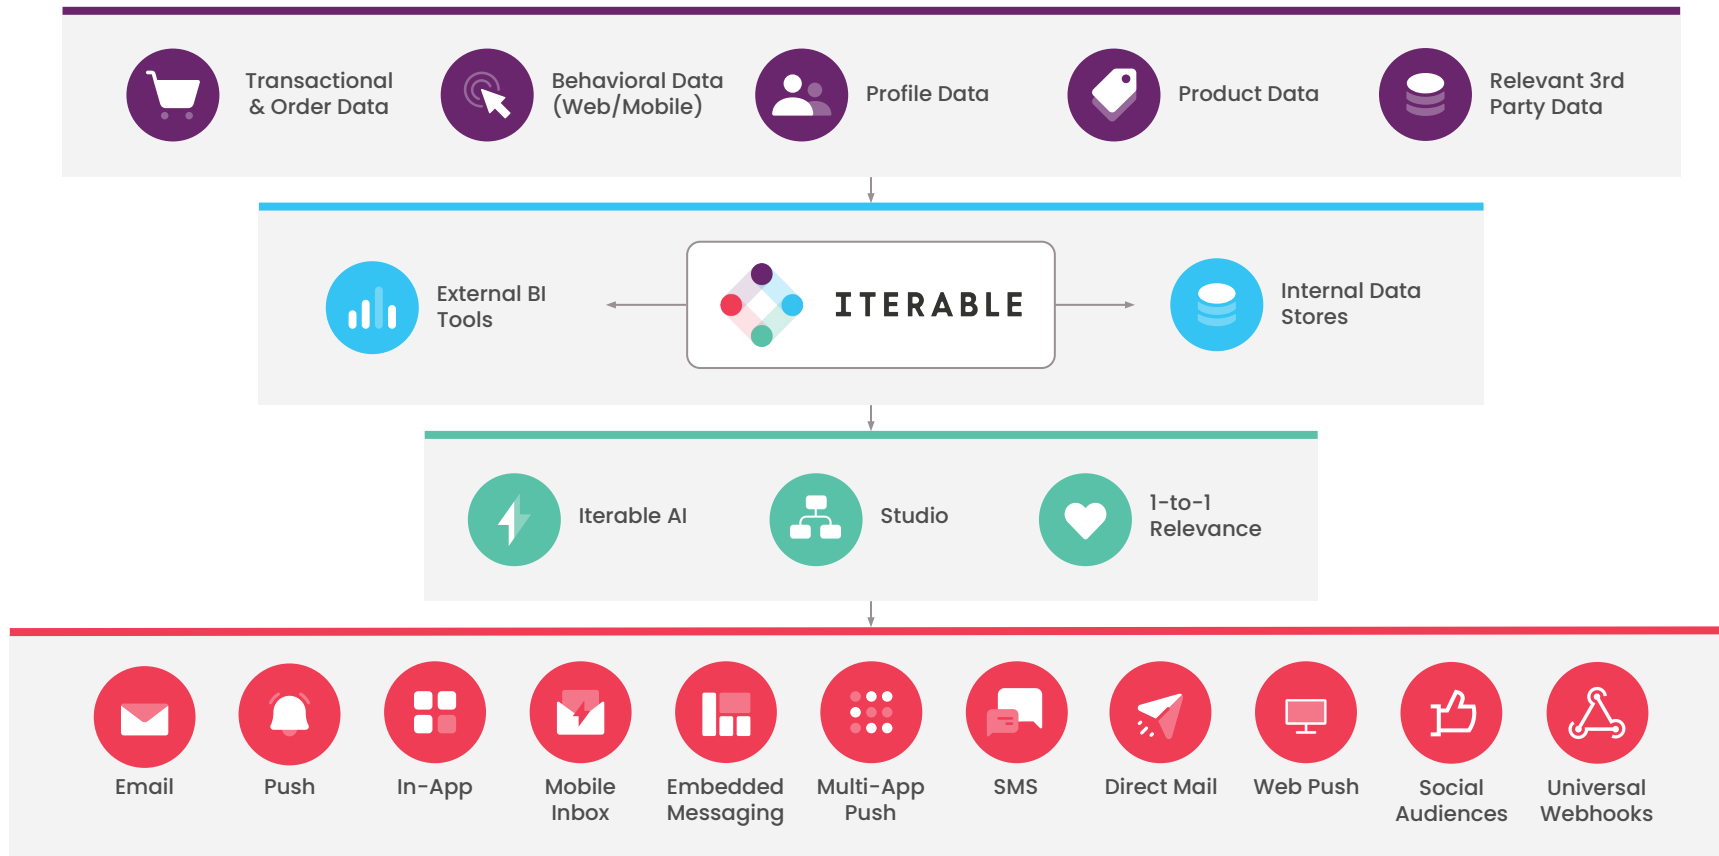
Transactional & Order Data

Behavioral Data (Web/Mobile)

Profile Data

Product Data

Relevant 3rd Party Data

External BI Tools

ITERABLE

Internal Data Stores

Iterable AI

Studio

1-to-1 Relevance

Email

Push

In-App

Mobile Inbox

Embedded Messaging

Multi-App Push

SMS

Direct Mail

Web Push

Social Audiences

Universal Webhooks